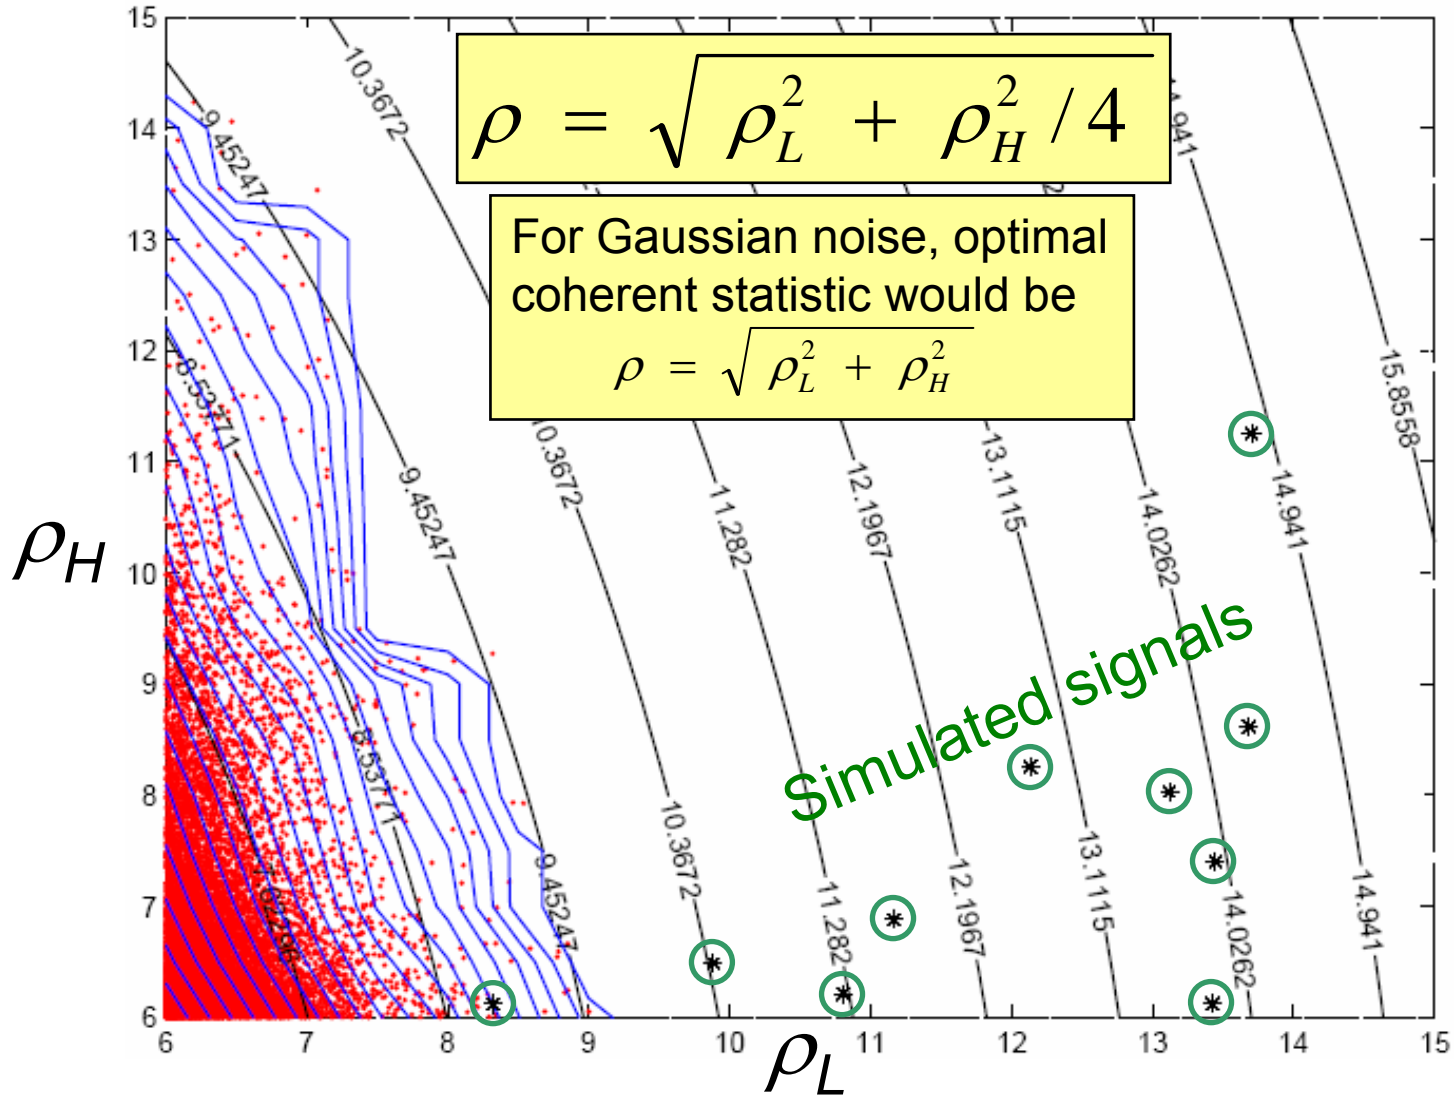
$\rho = \sqrt{\rho_L^2 + \rho_H^2 / 4}$

For Gaussian noise, optimal coherent statistic would be
$\rho = \sqrt{\rho_L^2 + \rho_H^2}$

Simulated signals

$\rho_H$

$\rho_L$

15
14
13
12
11
10
9
8
7
6

6
7
8
9
10
11
12
13
14
15

10.3672
9.45247
14.941
8.53771
0.3672
9.45247
11.282
12.1967
13.1115
14.0262
14.941
15.8558
8.53771
7.62296
9.45247
10.3672
11.282
12.1967
13.1115
14.0262
14.941